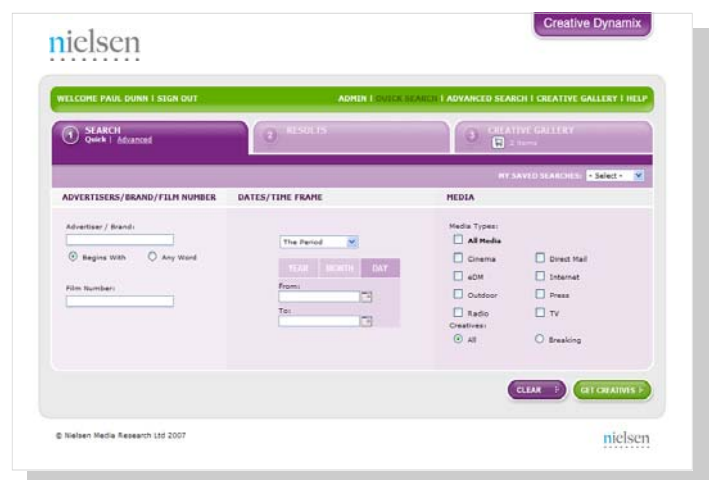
nielsen

Creative Dynamix

WELCOME PAUL DUNN | SIGN OUT

ADMIN | QUICK SEARCH | ADVANCED SEARCH | CREATIVE GALLERY | HELP

1 SEARCH
Quick | Advanced

2 RESULTS

3 CREATIVE GALLERY
2 items

MY SAVED SEARCHES: - Select -

ADVERTISERS/BRAND/FILM NUMBER

Advertiser / Brand:

Begins With

Any Word

Film Number:

DATES/TIME FRAME

The Period

YEAR MONTH DAY

From:

To:

MEDIA

Media Types:

All Media

Cinema

Direct Mail

eDM

Internet

Outdoor

Press

Radio

TV

Creatives:

All

Breaking

CLEAR

GET CREATIVES

© Nielsen Media Research Ltd 2007

nielsen